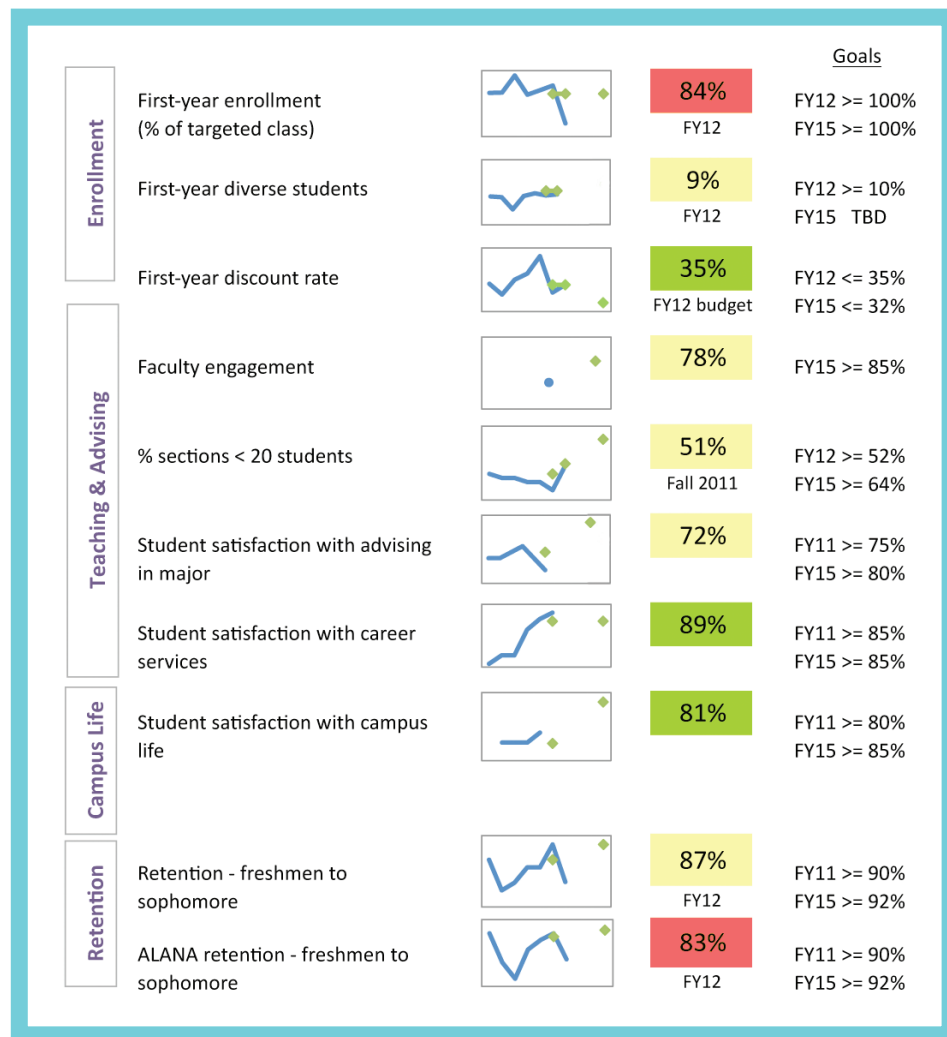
Goals

Enrollment

First-year enrollment (% of targeted class)

84%

FY12

FY12 >= 100%
FY15 >= 100%

First-year diverse students

9%

FY12

FY12 >= 10%
FY15 TBD

First-year discount rate

35%

FY12 budget

FY12 <= 35%
FY15 <= 32%

Teaching & Advising

Faculty engagement

78%

FY15 >= 85%

% sections < 20 students

51%

Fall 2011

FY12 >= 52%
FY15 >= 64%

Student satisfaction with advising in major

72%

FY11 >= 75%
FY15 >= 80%

Student satisfaction with career services

89%

FY11 >= 85%
FY15 >= 85%

Campus Life

Student satisfaction with campus life

81%

FY11 >= 80%
FY15 >= 85%

Retention

Retention - freshmen to sophomore

87%

FY12

FY11 >= 90%
FY15 >= 92%

ALANA retention - freshmen to sophomore

83%

FY12

FY11 >= 90%
FY15 >= 92%